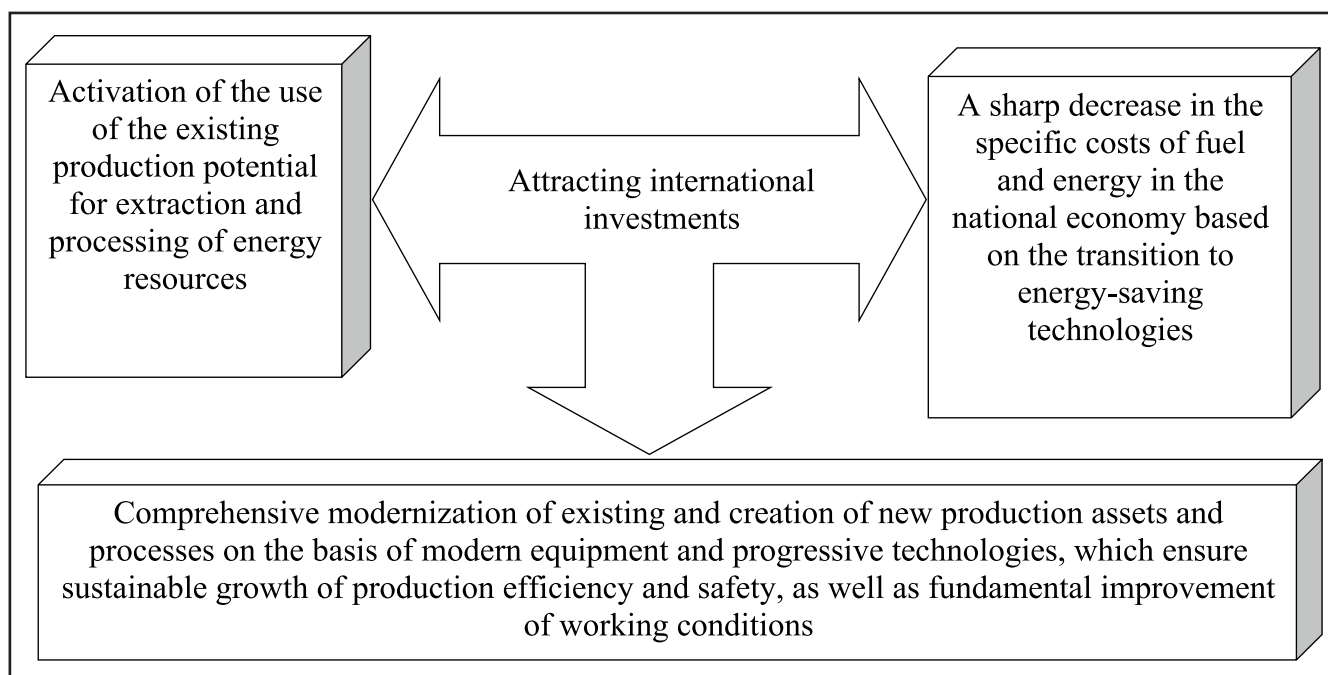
Activation of the use of the existing production potential for extraction and processing of energy resources

Attracting international investments

A sharp decrease in the specific costs of fuel and energy in the national economy based on the transition to energy-saving technologies

Comprehensive modernization of existing and creation of new production assets and processes on the basis of modern equipment and progressive technologies, which ensure sustainable growth of production efficiency and safety, as well as fundamental improvement of working conditions